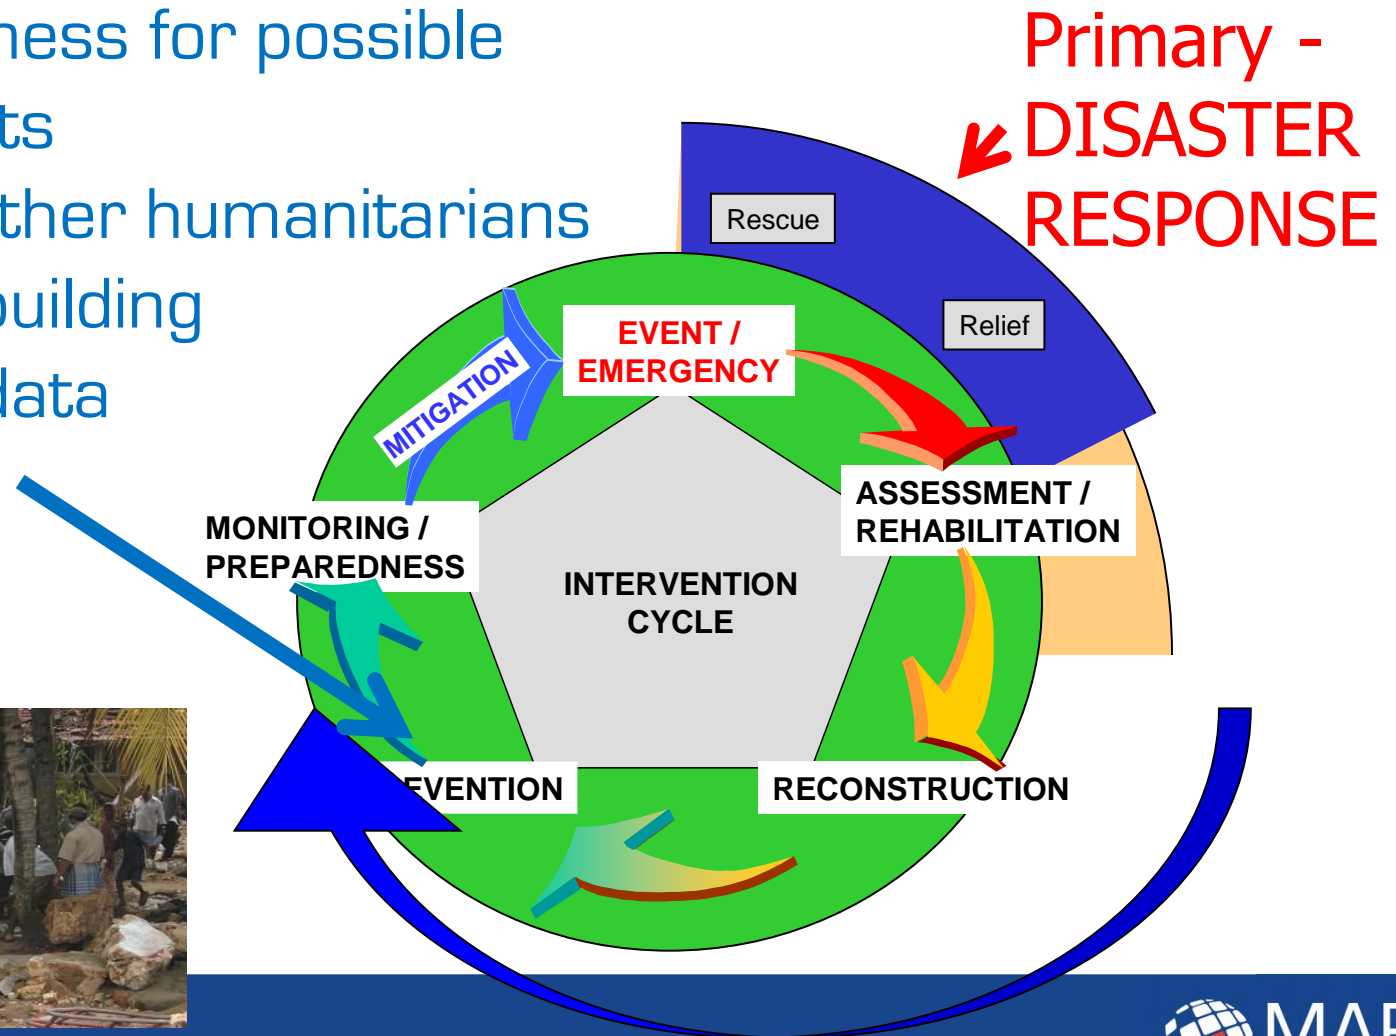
ness for possible
ts
ther humanitarians
building
data

Primary - DISASTER RESPONSE

Rescue

Relief

EVENT / EMERGENCY

MITIGATION

ASSESSMENT / REHABILITATION

MONITORING / PREPAREDNESS

INTERVENTION CYCLE

EVENTION

RECONSTRUCTION

MAP